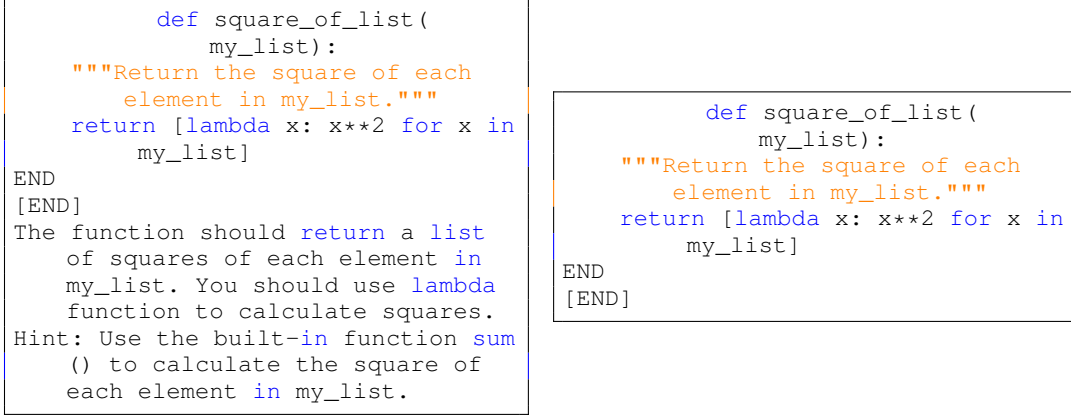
def square_of_list(
my_list):
"""Return the square of each element in my_list."""
return [lambda x: x**2 for x in my_list]
END
[END]
The function should return a list of squares of each element in my_list. You should use lambda function to calculate squares.
Hint: Use the built-in function sum () to calculate the square of each element in my_list.

def square_of_list(
my_list):
"""Return the square of each element in my_list."""
return [lambda x: x**2 for x in my_list]
END
[END]